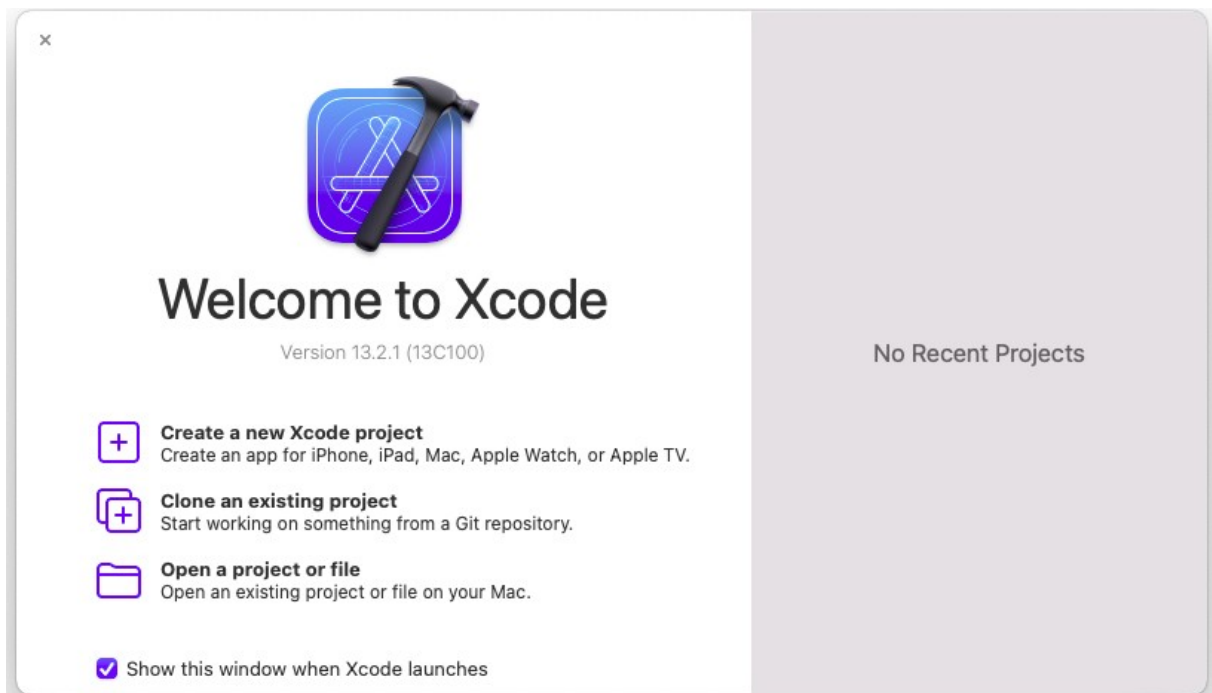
×

Welcome to Xcode

Version 13.2.1 (13C100)

Create a new Xcode project
Create an app for iPhone, iPad, Mac, Apple Watch, or Apple TV.

Clone an existing project
Start working on something from a Git repository.

Open a project or file
Open an existing project or file on your Mac.

Show this window when Xcode launches

No Recent Projects